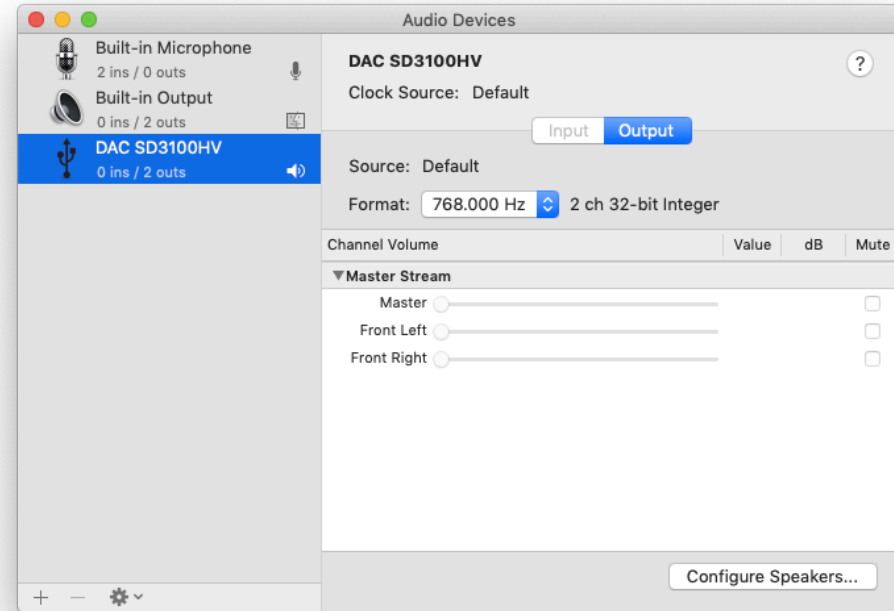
Audio Devices

Built-in Microphone
2 ins / 0 outs

Built-in Output
0 ins / 2 outs

DAC SD3100HV
0 ins / 2 outs

DAC SD3100HV

?

Clock Source: Default

Input Output

Source: Default

Format: 768.000 Hz 2 ch 32-bit Integer

| Channel Volume | Value | dB | Mute |
|---|---|---|---|
| ▼Master Stream | | | |
| Master | | | |
| Front Left | | | |
| Front Right | | | |

+ —

Configure Speakers...